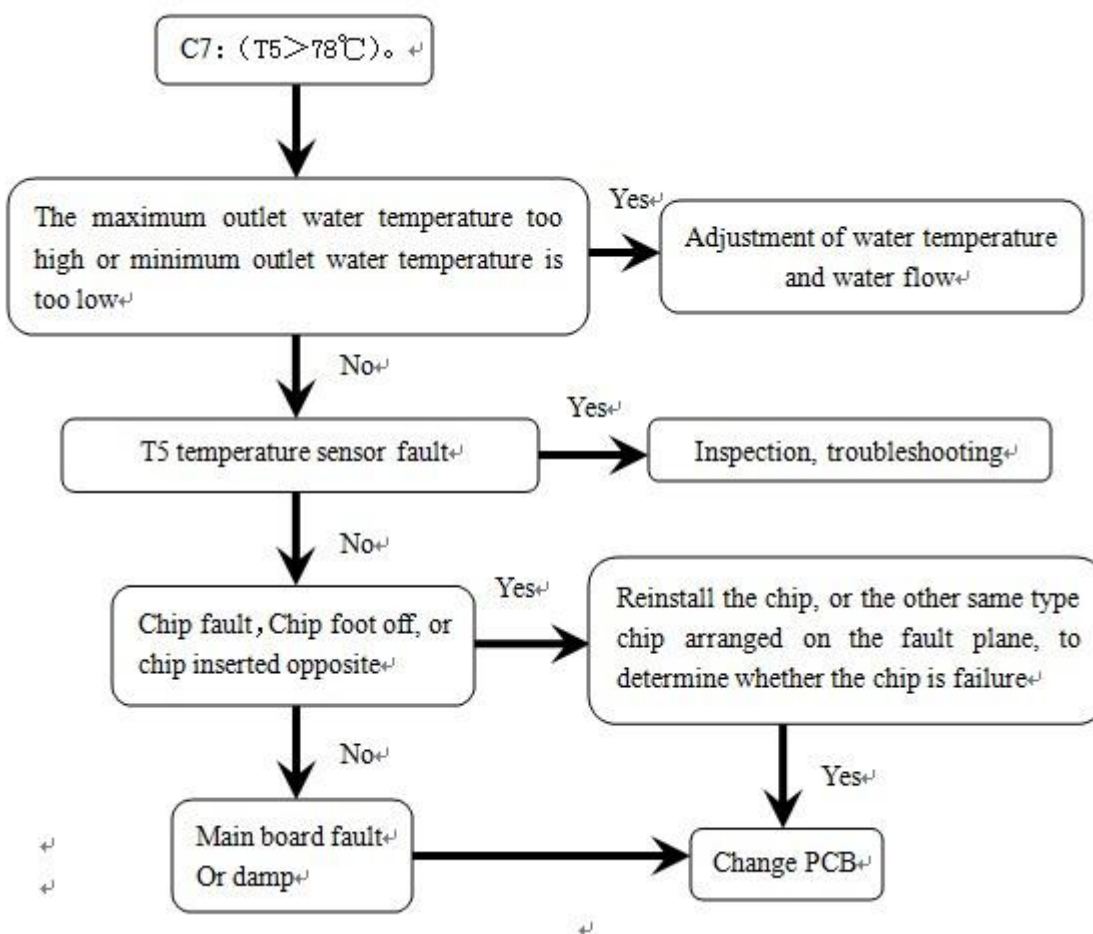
C7:（T5＞78℃）。

The maximum outlet water temperature too high or minimum outlet water temperature is too low

Yes

Adjustment of water temperature and water flow

No

T5 temperature sensor fault

Yes

Inspection, troubleshooting

No

Chip fault，Chip foot off, or chip inserted opposite

Yes

Reinstall the chip, or the other same type chip arranged on the fault plane, to determine whether the chip is failure

No

Yes

Main board fault
Or damp

Change PCB